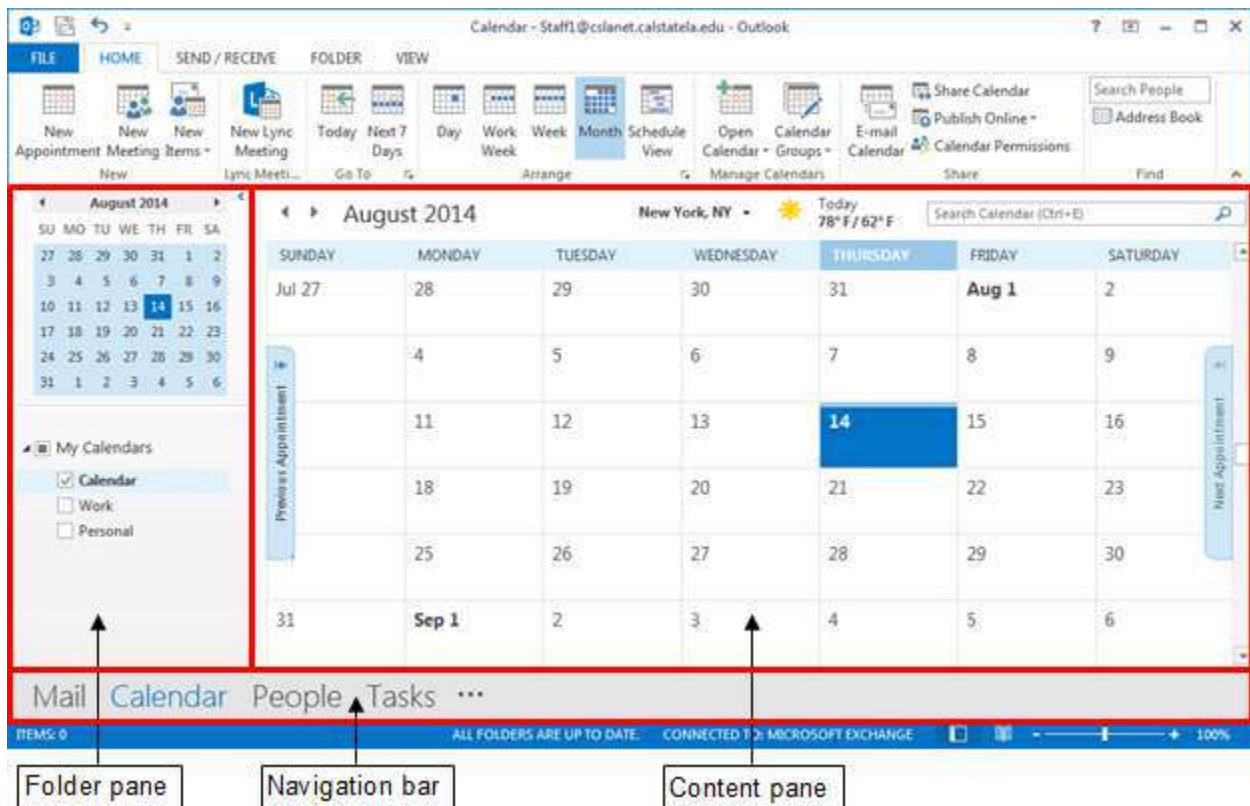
Calendar - Staff1@cslanet.calstatela.edu - Outlook

? – □ ×

FILE HOME SEND / RECEIVE FOLDER VIEW

New Appointment New Meeting New Items ▾ New Lync Meeting Today Next 7 Days Day Work Week Week Month Schedule View Open Calendar ▾ Calendar Groups ▾ E-mail Calendar Share Calendar Publish Online ▾ Calendar Permissions Search People Address Book

New Lync Meeti... Go To Arrange Manage Calendars Share Find

August 2014
SU MO TU WE TH FR SA
27 28 29 30 31 1 2
3 4 5 6 7 8 9
10 11 12 13 14 15 16
17 18 19 20 21 22 23
24 25 26 27 28 29 30
31 1 2 3 4 5 6

My Calendars
Calendar
Work
Personal

August 2014 New York, NY ▾ Today 78° F / 62° F Search Calendar (Ctrl+E)

| SUNDAY | MONDAY | TUESDAY | WEDNESDAY | THURSDAY | FRIDAY | SATURDAY |
|---|---|---|---|---|---|---|
| Jul 27 | 28 | 29 | 30 | 31 | Aug 1 | 2 |
| | 4 | 5 | 6 | 7 | 8 | 9 |
| | 11 | 12 | 13 | 14 | 15 | 16 |
| | 18 | 19 | 20 | 21 | 22 | 23 |
| | 25 | 26 | 27 | 28 | 29 | 30 |
| 31 | Sep 1 | 2 | 3 | 4 | 5 | 6 |

Previous Appointment
Next Appointment

Mail Calendar People Tasks ···

ITEMS: 0 ALL FOLDERS ARE UP TO DATE. CONNECTED TO: MICROSOFT EXCHANGE 100%

Folder pane
Navigation bar
Content pane